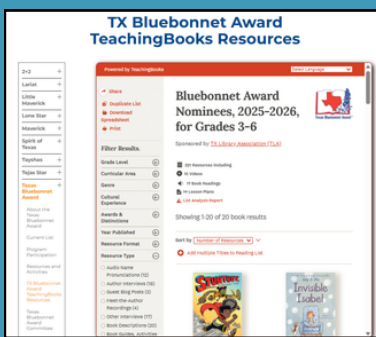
TX Bluebonnet Award TeachingBooks Resources

2×2
Lariat
Little Maverick
Lone Star
Maverick
Spirit of Texas
Topshee
Tejas Star
Texas Bluebonnet Award
About the Texas Bluebonnet Award
Current List
Program Participation
Resources and Activities
TX Bluebonnet Award TeachingBooks Resources
Texas Bluebonnet Award Committee

Powered by TeachingBooks
Select Language

Share
Duplicate List
Download Spreadsheet
Print

Bluebonnet Award Nominees, 2025-2026, for Grades 3-6

Sponsored by TX Library Association (TLA)

Texas Bluebonnet Award

331 Resources including
15 Videos
17 Book Readings
14 Lesson Plans
List Analysis Report

Filter Results
Grade Level
Curricular Area
Genre
Cultural Experience
Awards & Distinctions
Year Published
Resource Format
Resource Type
Audio Name Pronunciations (12)
Author Interviews (18)
Guest Blog Posts (2)
Meet the Author Recordings (4)
Other Interviews (17)
Book Descriptions (20)
Book Guides, Activities

Showing 1-20 of 20 book results

Sort by Number of Resources

Add Multiple Titles to Reading List

Invisible Isabel